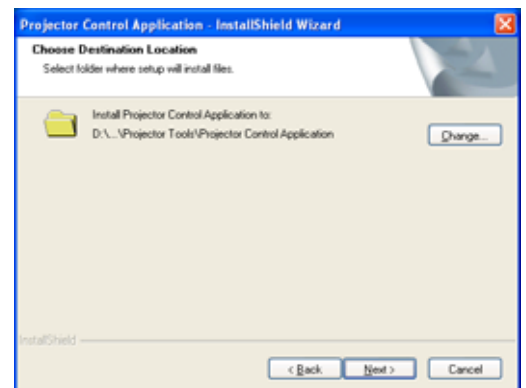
Projector Control Application - InstallShield Wizard

Choose Destination Location

Select folder where setup will install files.

Install Projector Control Application to:
D:\...\Projector Tools\Projector Control Application

Change...

InstallShield

< Back

Next >

Cancel